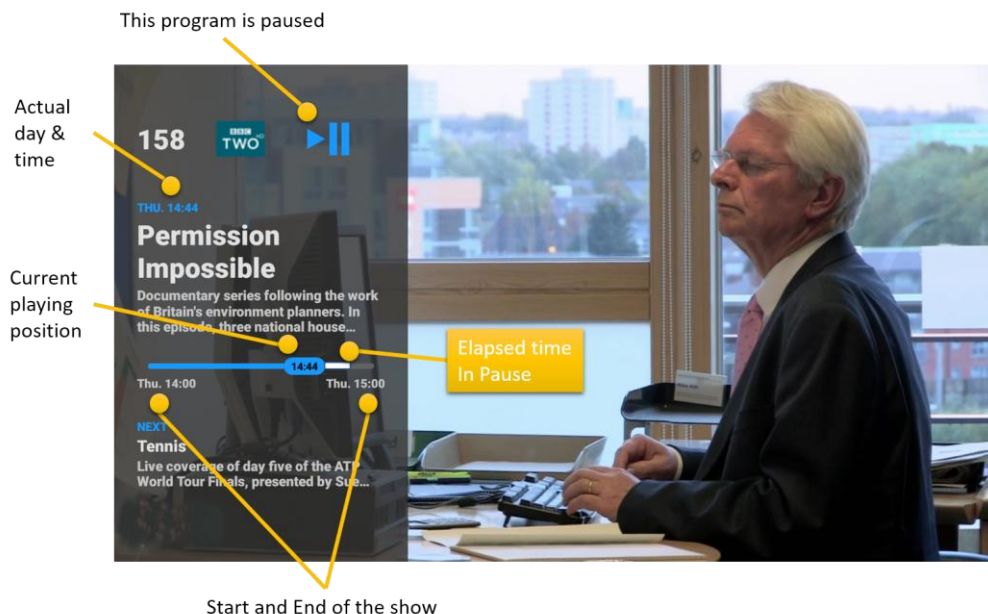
This program is paused

Actual day & time

158

BBC TWO HD

THU. 14:44

Permission Impossible

Documentary series following the work of Britain's environment planners. In this episode, three national house...

Current playing position

14:44

Elapsed time In Pause

Thu. 14:00

Thu. 15:00

NEXT

Tennis

Live coverage of day five of the ATP World Tour Finals, presented by Sue...

Start and End of the show